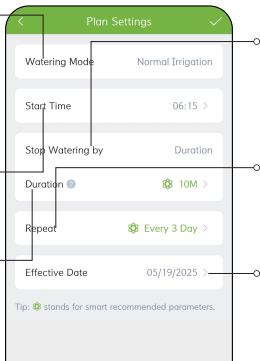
<

Plan Settings

✓

Watering Mode

Normal Irrigation

Start Time

06:15 >

Stop Watering by

Duration

Duration ?

10M >

Repeat

Every 3 Day >

Effective Date

05/19/2025 >

Tip: stands for smart recommended parameters.